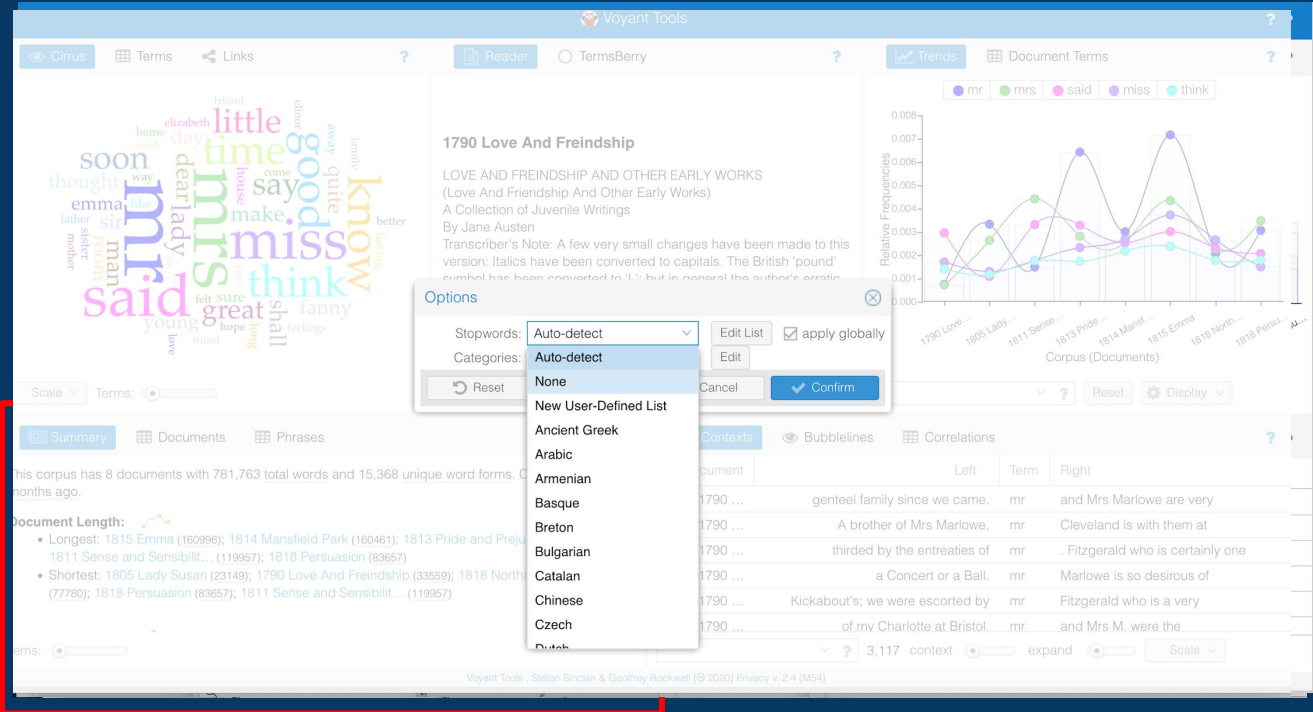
Voyant Tools

Cirrus Terms Links ?

Reader TermsBerry ?

Trends Document Terms ?

mr little time soon good mrs miss know said think say dear lady make great emma man sir thought young fanny sure quite away felt hope shall long feelings mind love friend elizabeth day home wish way house come eliza family better father sister mother room like

1790 Love And Freindship

LOVE AND FREINDSHIP AND OTHER EARLY WORKS
(Love And Freindship And Other Early Works)
A Collection of Juvenile Writings
By Jane Austen
Transcriber's Note: A few very small changes have been made to this version: Italics have been converted to capitals. The British 'pound' symbol has been converted to 'L' but in general the author's erratic

mr mrs said miss think

0.008
0.007
0.006
0.005
0.004
0.003
0.002
0.001
0.000

Relative Frequencies

1790 Love... 1805 Lady... 1811 Sense... 1813 Pride... 1814 Mansf... 1815 Emma 1818 North... 1818 Persu...

Corpus (Documents)

Options

Stopwords: Auto-detect Edit List apply globally
Categories: Edit
Reset Cancel Confirm

Auto-detect
None
New User-Defined List
Ancient Greek
Arabic
Armenian
Basque
Breton
Bulgarian
Catalan
Chinese
Czech
Dutch

Scale Terms:

Reset Display

Summary Documents Phrases ?

This corpus has 8 documents with 781,763 total words and 15,368 unique word forms. C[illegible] months ago.

Document Length:
• Longest: 1815 Emma (160996); 1814 Mansfield Park (160461); 1813 Pride and Preju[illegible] 1811 Sense and Sensibilit... (119957); 1818 Persuasion (83657)
• Shortest: 1805 Lady Susan (23149); 1790 Love And Freindship (33559); 1818 North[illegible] (77780); 1818 Persuasion (83657); 1811 Sense and Sensibilit... (119957)

Items:

Contexts Bubblelines Correlations ?

| Document | Left | Term | Right |
|---|---|---|---|
| 1790 ... | genteel family since we came. | mr | and Mrs Marlowe are very |
| 1790 ... | A brother of Mrs Marlowe, | mr | Cleveland is with them at |
| 1790 ... | thirded by the entreaties of | mr | . Fitzgerald who is certainly one |
| 1790 ... | a Concert or a Ball. | mr | Marlowe is so desirous of |
| 1790 ... | Kickabout's; we were escorted by | mr | Fitzgerald who is a very |
| 1790 ... | of my Charlotte at Bristol. | mr | and Mrs M. were the |

? 3,117 context expand Scale

Voyant Tools , Stéfan Sinclair & Geoffrey Rockwell (© 2020) Privacy v. 2.4 (M54)